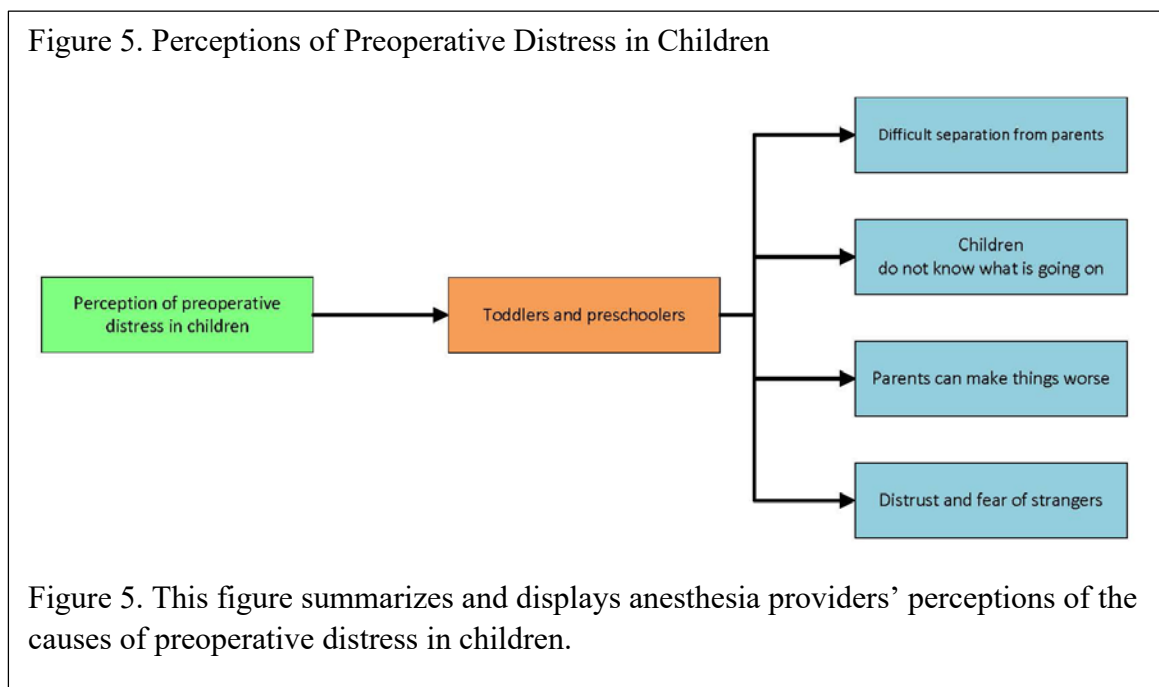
Figure 5. Perceptions of Preoperative Distress in Children

Perception of preoperative distress in children

Toddlers and preschoolers

Difficult separation from parents

Children do not know what is going on

Parents can make things worse

Distrust and fear of strangers

Figure 5. This figure summarizes and displays anesthesia providers’ perceptions of the causes of preoperative distress in children.